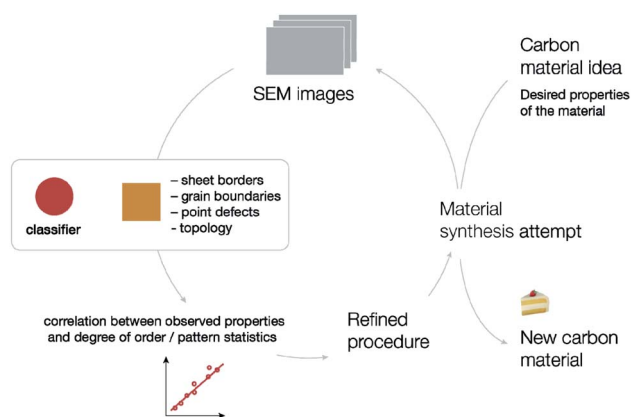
SEM images

Carbon material idea

Desired properties of the material

classifier

– sheet borders
– grain boundaries
– point defects
– topology

Material synthesis attempt

correlation between observed properties and degree of order / pattern statistics

Refined procedure

New carbon material